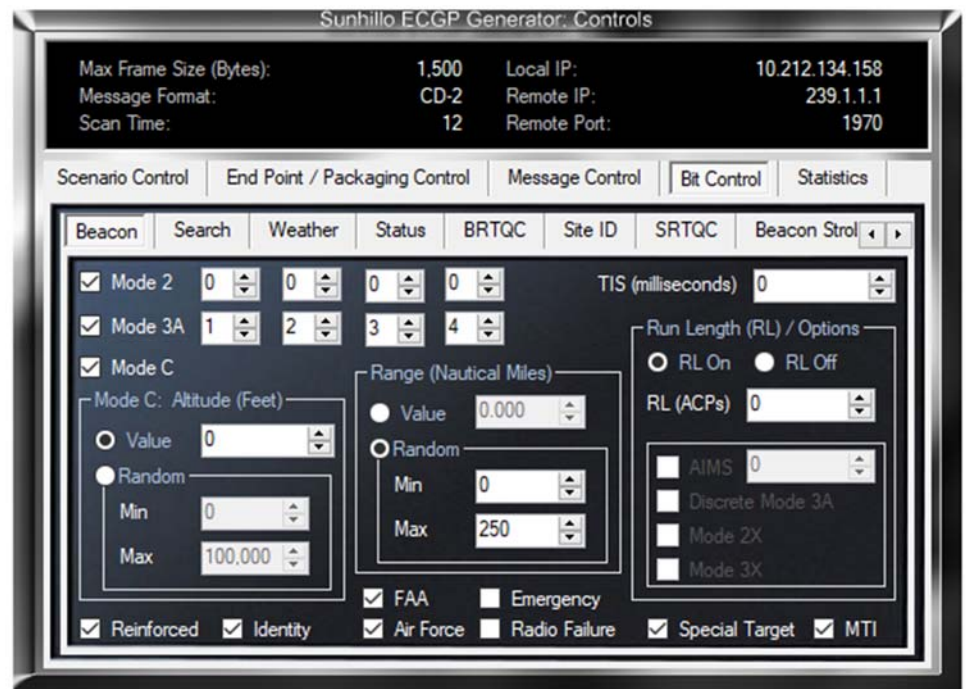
Sunhillo ECGP Generator: Controls

Max Frame Size (Bytes): 1,500
Message Format: CD-2
Scan Time: 12
Local IP: 10.212.134.158
Remote IP: 239.1.1.1
Remote Port: 1970

Scenario Control | End Point / Packaging Control | Message Control | Bit Control | Statistics

Beacon | Search | Weather | Status | BRTQC | Site ID | SRTQC | Beacon Strol

Mode 2 0 0 0 0
Mode 3A 1 2 3 4
Mode C
TIS (milliseconds) 0

Mode C: Altitude (Feet)
Value 0
Random
Min 0
Max 100,000

Range (Nautical Miles)
Value 0.000
Random
Min 0
Max 250

Run Length (RL) / Options
RL On RL Off
RL (ACPs) 0
AIMS 0
Discrete Mode 3A
Mode 2X
Mode 3X

FAA Emergency
Reinforced Identity Air Force Radio Failure Special Target MTI